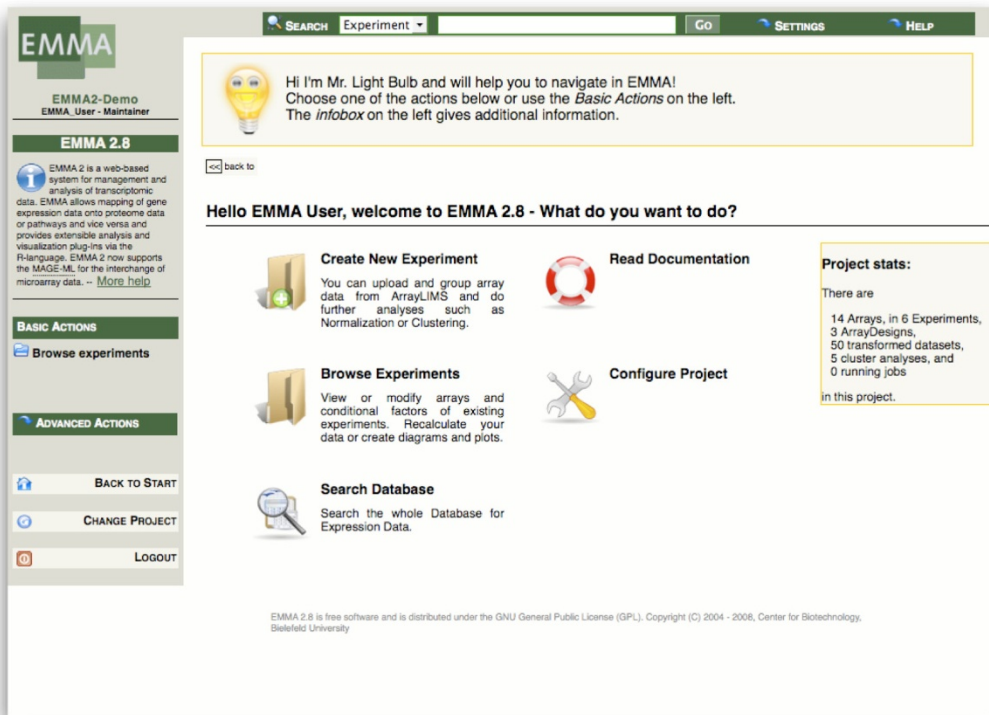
EMMA

EMMA2-Demo
EMMA_User - Maintainer

EMMA 2.8

EMMA 2 is a web-based system for management and analysis of transcriptomic data. EMMA allows mapping of gene expression data onto proteome data or pathways and vice versa and provides extensible analysis and visualization plug-ins via the R-language. EMMA 2 now supports the MAGE-ML for the interchange of microarray data. -- More help

BASIC ACTIONS

Browse experiments

ADVANCED ACTIONS

BACK TO START

CHANGE PROJECT

LOGOUT

SEARCH Experiment GO SETTINGS HELP

Hi I'm Mr. Light Bulb and will help you to navigate in EMMA!
Choose one of the actions below or use the *Basic Actions* on the left.
The *infobox* on the left gives additional information.

<< back to

Hello EMMA User, welcome to EMMA 2.8 - What do you want to do?

Create New Experiment

You can upload and group array data from ArrayLIMS and do further analyses such as Normalization or Clustering.

Read Documentation

Browse Experiments

View or modify arrays and conditional factors of existing experiments. Recalculate your data or create diagrams and plots.

Configure Project

Search Database

Search the whole Database for Expression Data.

Project stats:

There are

14 Arrays, in 6 Experiments,
3 ArrayDesigns,
50 transformed datasets,
5 cluster analyses, and
0 running jobs

in this project.

EMMA 2.8 is free software and is distributed under the GNU General Public License (GPL). Copyright (C) 2004 - 2008, Center for Biotechnology, Bielefeld University